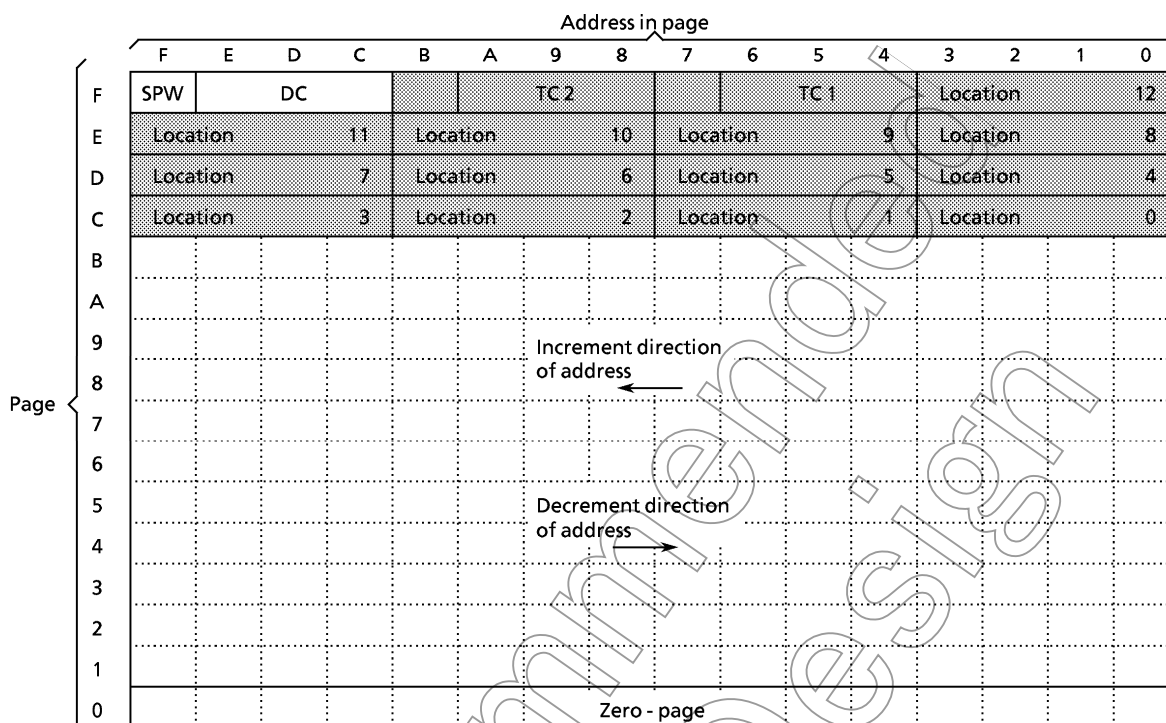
Address in page

| | F | E | D | C | B | A | 9 | 8 | 7 | 6 | 5 | 4 | 3 | 2 | 1 | 0 |
|---|---|---|---|---|---|---|---|---|---|---|---|---|---|---|---|---|
| F | SPW | DC | | | | TC 2 | | | | TC 1 | | | Location | | | 12 |
| E | Location | | | 11 | Location | | | 10 | Location | | | 9 | Location | | | 8 |
| D | Location | | | 7 | Location | | | 6 | Location | | | 5 | Location | | | 4 |
| C | Location | | | 3 | Location | | | 2 | Location | | | 1 | Location | | | 0 |
| B | | | | | | | | | | | | | | | | |
| A | | | | | | | | | | | | | | | | |
| 9 | | | | | | | | | | | | | | | | |
| 8 | | | | | | | | | | | | | | | | |
| 7 | | | | | | | | | | | | | | | | |
| 6 | | | | | | | | | | | | | | | | |
| 5 | | | | | | | | | | | | | | | | |
| 4 | | | | | | | | | | | | | | | | |
| 3 | | | | | | | | | | | | | | | | |
| 2 | | | | | | | | | | | | | | | | |
| 1 | | | | | | | | | | | | | | | | |
| 0 | | | | | | | Zero - page | | | | | | | | | |

Page

Increment direction of address

Decrement direction of address